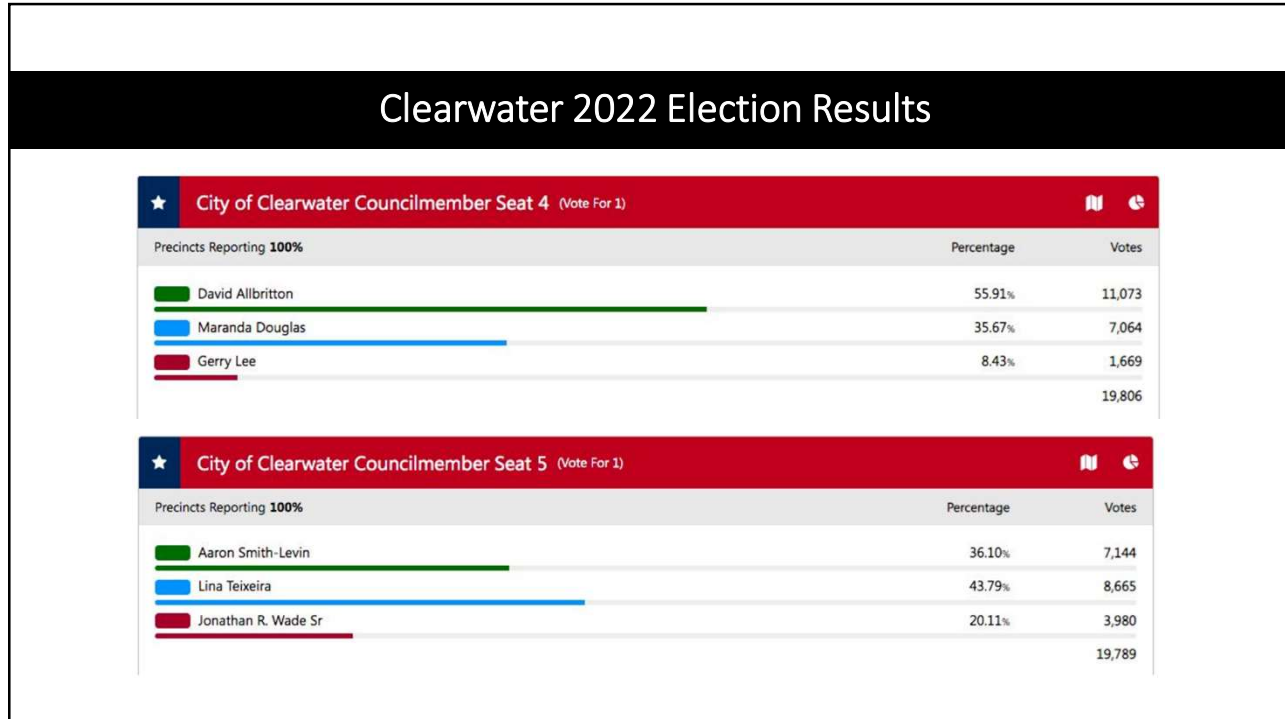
Clearwater 2022 Election Results

City of Clearwater Councilmember Seat 4 (Vote For 1)

| Precincts Reporting **100%** | Percentage | Votes |
|---|---|---|
| David Allbritton | 55.91% | 11,073 |
| Maranda Douglas | 35.67% | 7,064 |
| Gerry Lee | 8.43% | 1,669 |
| | | 19,806 |

City of Clearwater Councilmember Seat 5 (Vote For 1)

| Precincts Reporting **100%** | Percentage | Votes |
|---|---|---|
| Aaron Smith-Levin | 36.10% | 7,144 |
| Lina Teixeira | 43.79% | 8,665 |
| Jonathan R. Wade Sr | 20.11% | 3,980 |
| | | 19,789 |